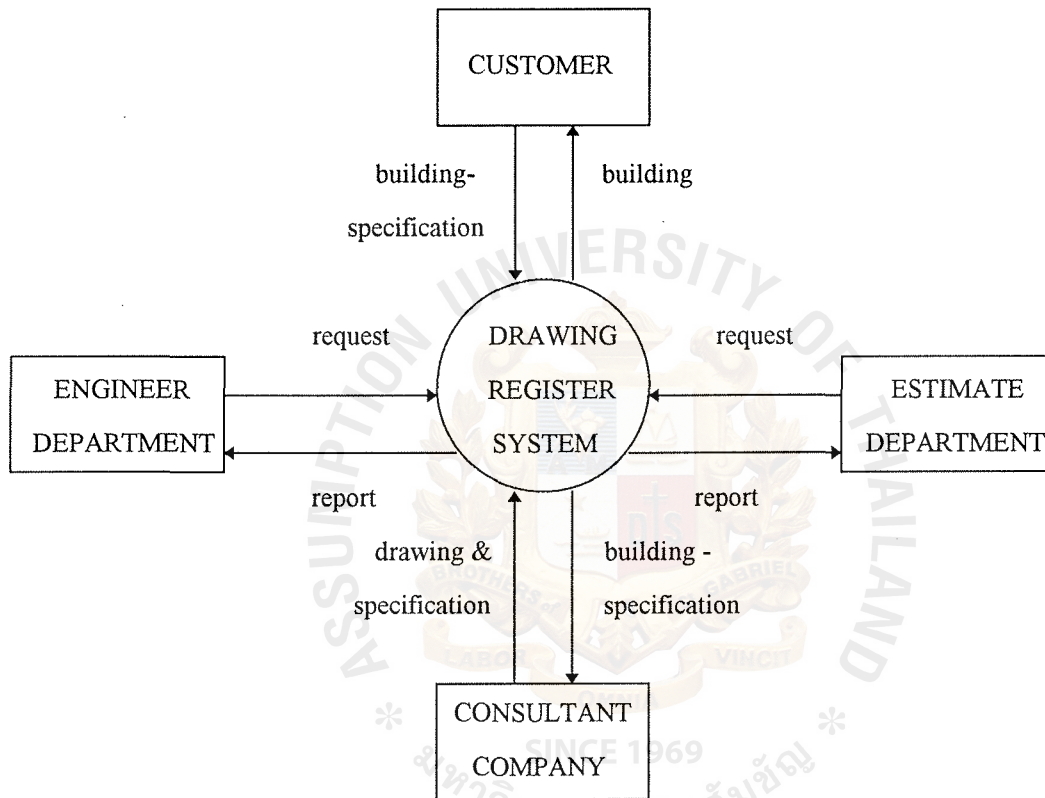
CUSTOMER

building-specification

building

request

DRAWING REGISTER SYSTEM

request

ENGINEER DEPARTMENT

ESTIMATE DEPARTMENT

report

report

drawing & specification

building - specification

CONSULTANT COMPANY

ASSUMPTION UNIVERSITY OF THAILAND

BROTHERS OF ST GABRIEL

LABOR

VINCIT

OMNIA

SINCE 1969